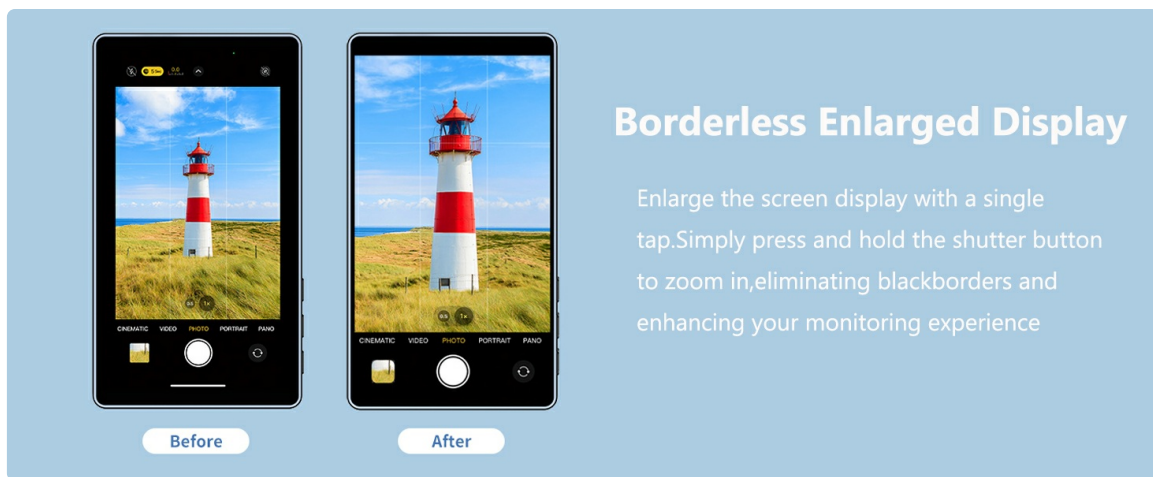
CINEMATIC VIDEO PHOTO PORTRAIT PANO

Before

CINEMATIC VIDEO PHOTO PORTRAIT PANO

After

Borderless Enlarged Display

Enlarge the screen display with a single tap.Simply press and hold the shutter button to zoom in,eliminating blackborders and enhancing your monitoring experience